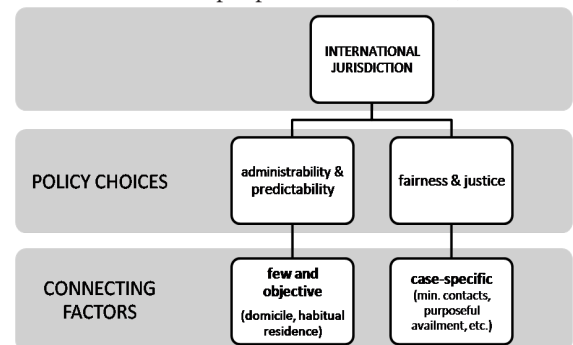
INTERNATIONAL JURISDICTION

POLICY CHOICES

administrability & predictability

fairness & justice

CONNECTING FACTORS

few and objective
(domicile, habitual residence)

case-specific
(min. contacts, purposeful availment, etc.)